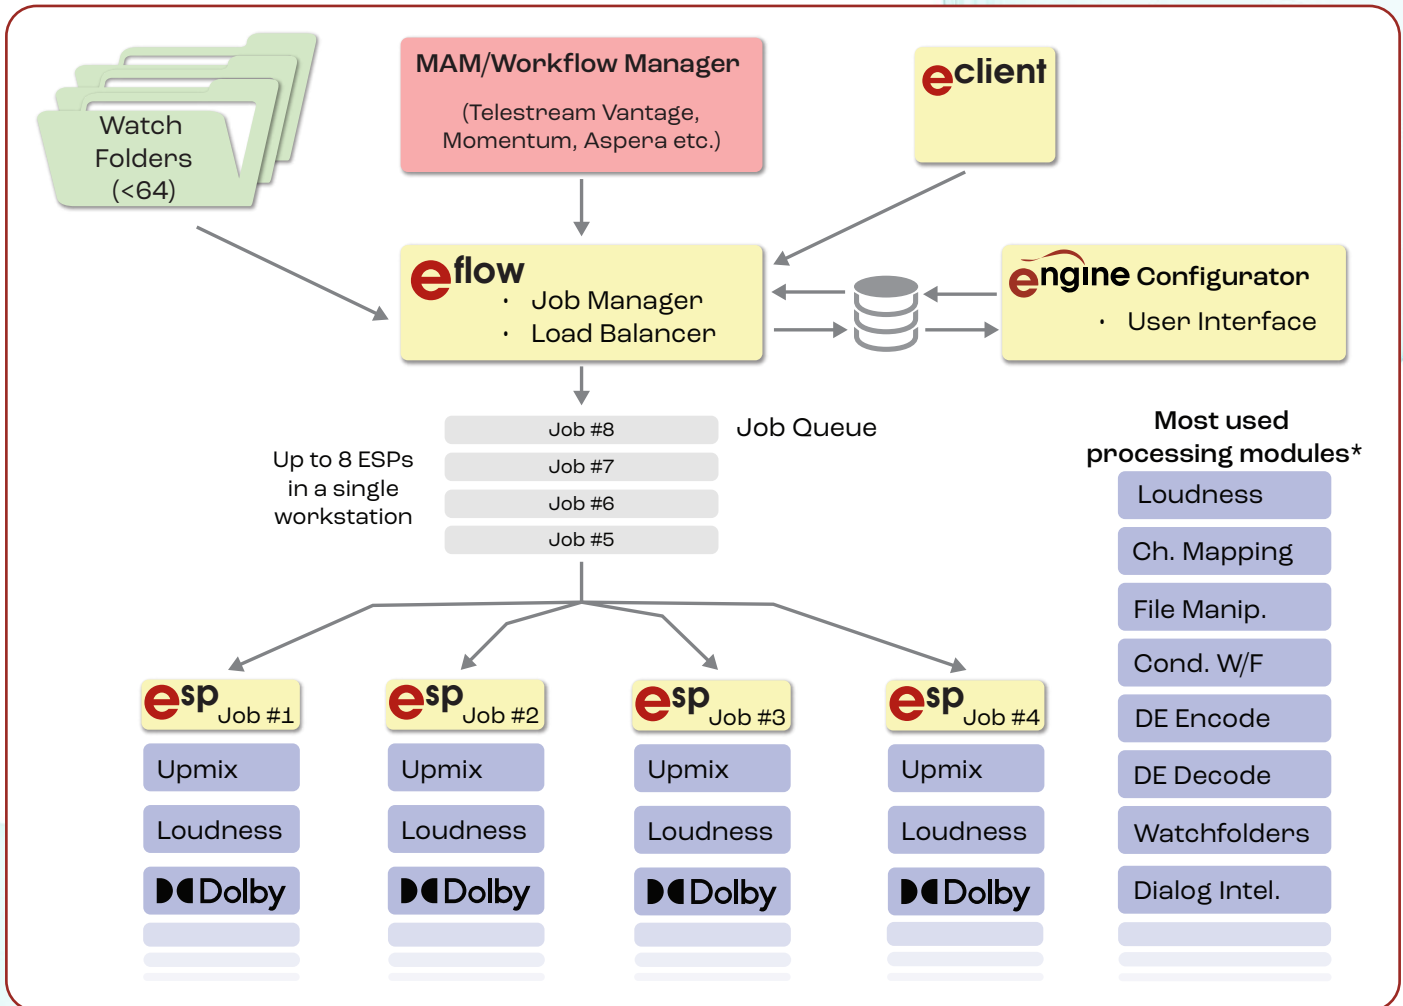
Watch Folders (<64)

MAM/Workflow Manager

(Telestream Vantage, Momentum, Aspera etc.)

eclient

eflow
· Job Manager
· Load Balancer

engine Configurator
· User Interface

Job #8
Job #7
Job #6
Job #5

Job Queue

Up to 8 ESPs in a single workstation

Most used processing modules*

Loudness
Ch. Mapping
File Manip.
Cond. W/F
DE Encode
DE Decode
Watchfolders
Dialog Intel.

esp Job #1
Upmix
Loudness
Dolby

esp Job #2
Upmix
Loudness
Dolby

esp Job #3
Upmix
Loudness
Dolby

esp Job #4
Upmix
Loudness
Dolby